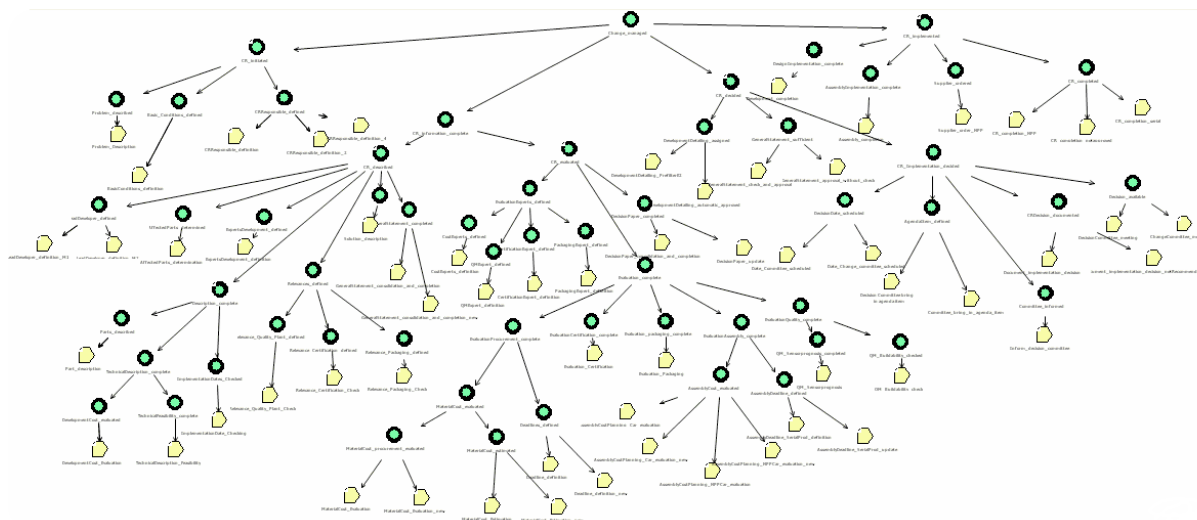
Change_managed

CR_initiated

CR_implemented

Problem_described

Basic_Conditions_defined

CRResponsible_defined

Problem_Description

BasicConditions_definition

CRResponsible_definition

CRResponsible_definition_2

CRResponsible_definition_3

CR_information_complete

CR_described

CR_decided

CR_evaluated

Design-Implementation_complete

Assembly-Implementation_complete

Supplier_ordered

CR_completed

Supplier_order_RFP

CR_completion_RFP

CR_completion_outsourced

CR_completion_serial

DevelopmentDetailing_assigned

GeneralStatement_confirmed

DevelopmentDetailing_PreWork

GeneralStatement_check_and_approval

GeneralStatement_approval_without_check

DevelopmentDetailing_automatic_approval

CR_Implementation_decided

DecisionDate_scheduled

AgendaItem_defined

CRDecision_documented

Decision_notified

DecisionCommittee_meeting

ChangeCommittee

Date_Committee_scheduled

Date_Change_committee_scheduled

Decision_Committee_bring_to_agenda

Committee_bring_to_agenda_item

Document_implementation_decision

Committee_informed

Inform_decision_committee

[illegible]_Developer_defined

AffectedParts_determined

ExpertsDevelopment_defined

GeneralStatement_completed

Solution_description

Affected_Parts_determination

ExpertsDevelopment_definition

EvaluationExperts_defined

CostExperts_defined

QMExpert_defined

CertificationExpert_defined

PackagingExpert_defined

CostExperts_definition

QMExpert_definition

CertificationExpert_definition

PackagingExpert_definition

DecisionPaper_completed

DecisionPaper_update

GeneralStatement_consolidation_and_completion

Relevance_defined

Relevance_Quality_Plant_defined

Relevance_Certification_defined

Relevance_Packaging_defined

Relevance_Quality_Plant_Check

Relevance_Certification_Check

Relevance_Packaging_Check

Description_complete

Parts_described

Part_description

TechnicalDescription_complete

ImplementationDates_Checked

DevelopmentCost_evaluated

TechnicalFeasibility_complete

ImplementationDate_Checking

DevelopmentCost_Evaluation

TechnicalDescription_Feasibility

Evaluation_complete

EvaluationProcurement_complete

EvaluationCertification_complete

Evaluation_Certification

Evaluation_packaging_complete

Evaluation_Packaging

EvaluationAssembly_complete

EvaluationQuality_complete

QM_Serienprognosis_completed

QM_Serienprognosis

QM_Realizability_checked

QM_Realizability_check

AssemblyCost_evaluated

AssemblyDeadline_defined

AssemblyCostPlanning_Car_evaluation

AssemblyDeadline_SerialProd_definition

AssemblyDeadline_SerialProd_update

AssemblyCostPlanning_Car_evaluation_new

AssemblyCostPlanning_RFPCar_evaluation_new

AssemblyCostPlanning_RFPCar_evaluation

MaterialCost_evaluated

Deadline_defined

MaterialCost_procurement_evaluated

MaterialCost_evaluated

Deadline_definition

Deadline_definition_new

MaterialCost_Evaluation

MaterialCost_Evaluation_new